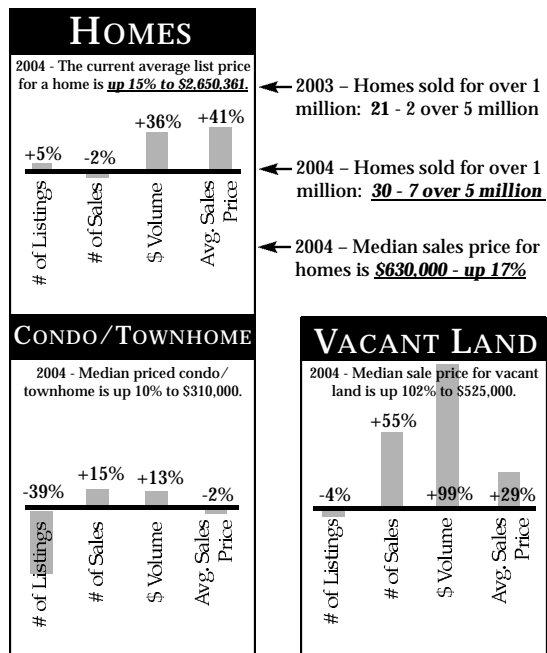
HOMES

2004 - The current average list price for a home is ***up 15% to $2,650,361.***

+5% -2% +36% +41%

# of Listings
# of Sales
$ Volume
Avg. Sales Price

2003 – Homes sold for over 1 million: **21** - 2 over 5 million

2004 – Homes sold for over 1 million: ***30 - 7 over 5 million***

2004 – Median sales price for homes is ***$630,000 - up 17%***

CONDO/TOWNHOME

2004 - Median priced condo/townhome is up 10% to $310,000.

-39% +15% +13% -2%

# of Listings
# of Sales
$ Volume
Avg. Sales Price

VACANT LAND

2004 - Median sale price for vacant land is up 102% to $525,000.

-4% +55% +99% +29%

# of Listings
# of Sales
$ Volume
Avg. Sales Price